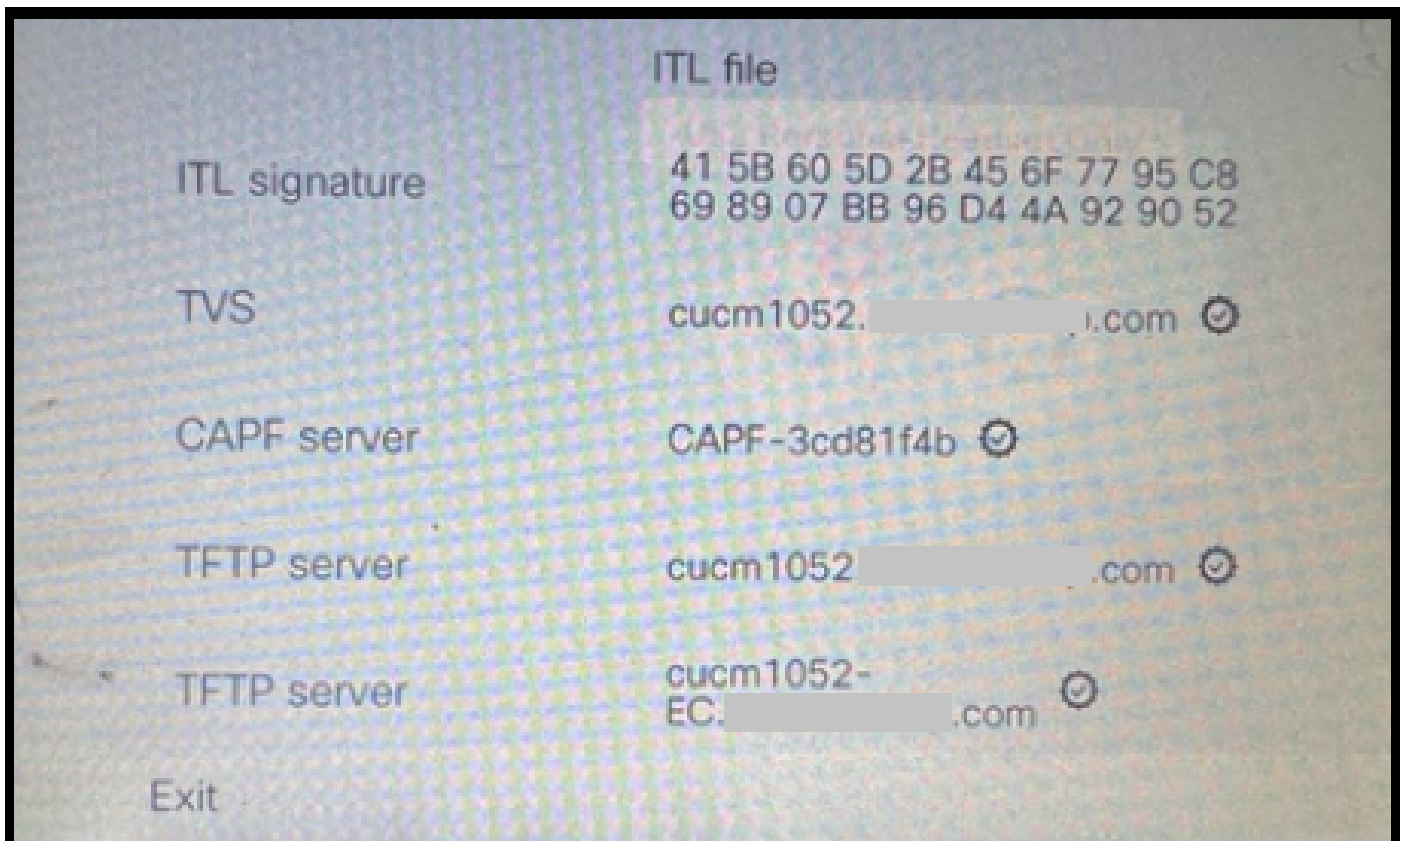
ITL file

| | |
|---|---|
| ITL signature | 41 5B 60 5D 2B 45 6F 77 95 C8 69 89 07 BB 96 D4 4A 92 90 52 |
| TVS | cucm1052.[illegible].com |
| CAPF server | CAPF-3cd81f4b |
| TFTP server | cucm1052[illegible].com |
| TFTP server | cucm1052-EC.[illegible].com |

Exit